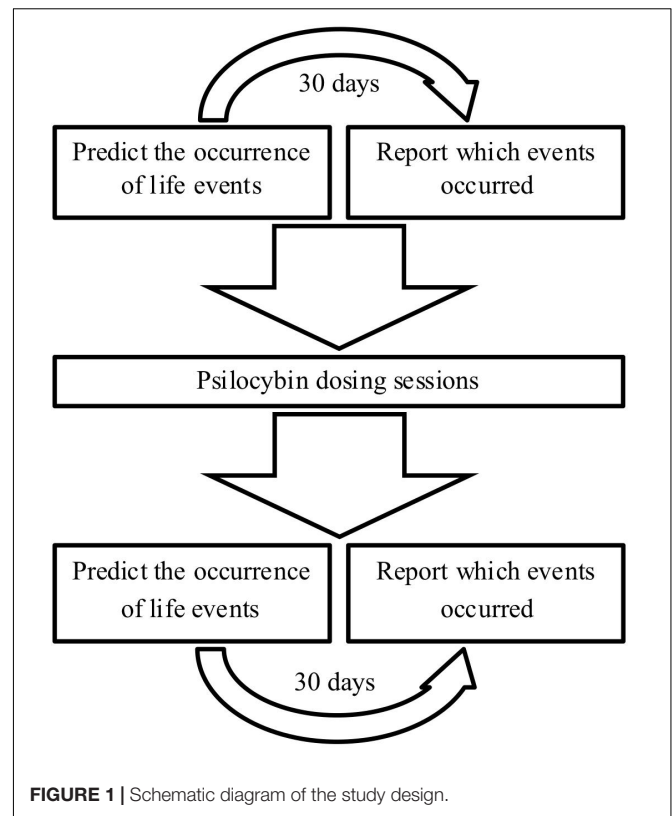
30 days

Predict the occurrence of life events

Report which events occurred

Psilocybin dosing sessions

Predict the occurrence of life events

Report which events occurred

30 days

**FIGURE 1 |** Schematic diagram of the study design.